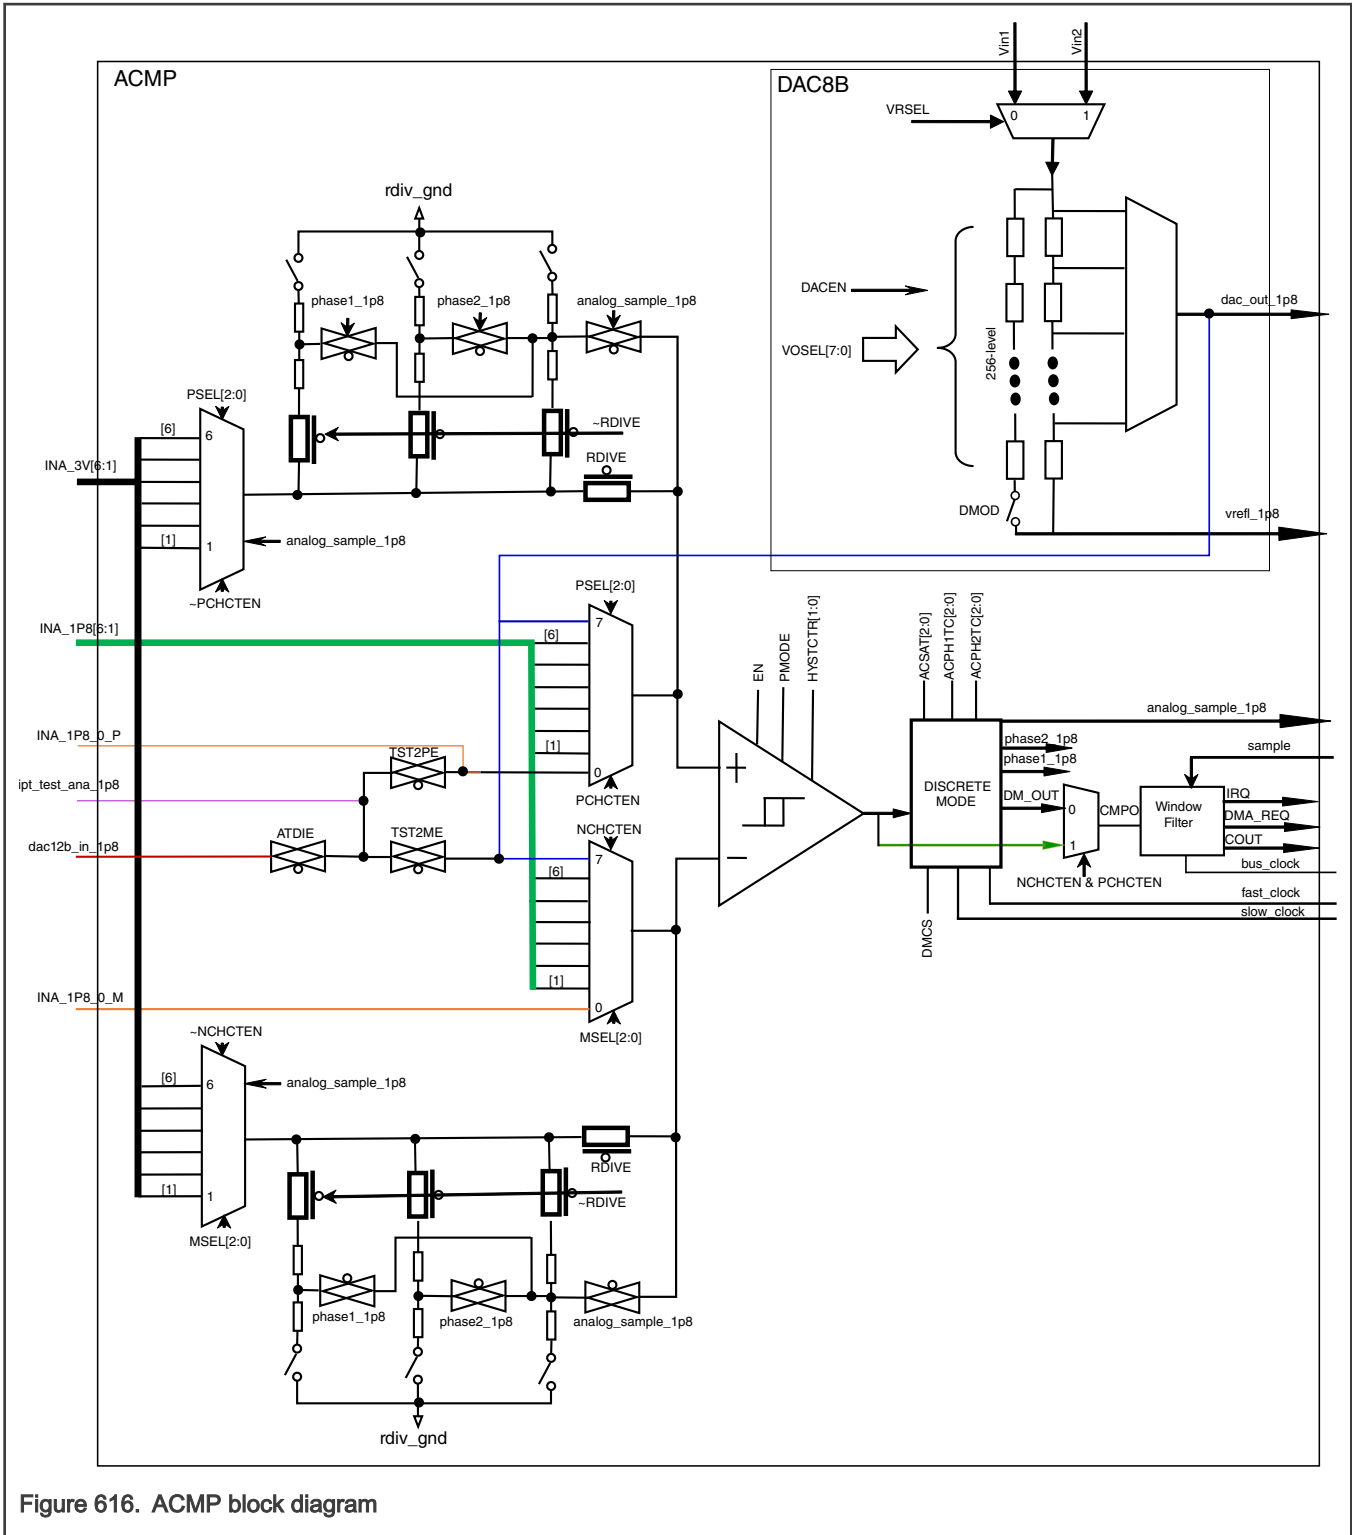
ACMP

DAC8B

Vin1
Vin2
VRSEL
0
1
DACEN
VOSEL[7:0]
256-level
dac_out_1p8
DMOD
vrefl_1p8

rdiv_gnd
phase1_1p8
phase2_1p8
analog_sample_1p8
PSEL[2:0]
[6]
6
~RDIVE
RDIVE
INA_3V[6:1]
[1]
1
analog_sample_1p8
~PCHCTEN

PSEL[2:0]
7
[6]
INA_1P8[6:1]
EN
PMODE
HYSTCTR[1:0]
ACSAT[2:0]
ACPH1TC[2:0]
ACPH2TC[2:0]
analog_sample_1p8
INA_1P8_0_P
[1]
TST2PE
0
PCHCTEN
phase2_1p8
phase1_1p8
sample
ipt_test_ana_1p8
+
DISCRETE MODE
DM_OUT
0
CMPO
Window Filter
IRQ
DMA_REQ
ATDIE
TST2ME
NCHCTEN
dac12b_in_1p8
7
−
1
COUT
bus_clock
[6]
NCHCTEN & PCHCTEN
fast_clock
slow_clock
DMCS
[1]
INA_1P8_0_M
0
MSEL[2:0]

~NCHCTEN
[6]
6
analog_sample_1p8
RDIVE
[1]
1
~RDIVE
MSEL[2:0]
phase1_1p8
phase2_1p8
analog_sample_1p8
rdiv_gnd

Figure 616. ACMP block diagram